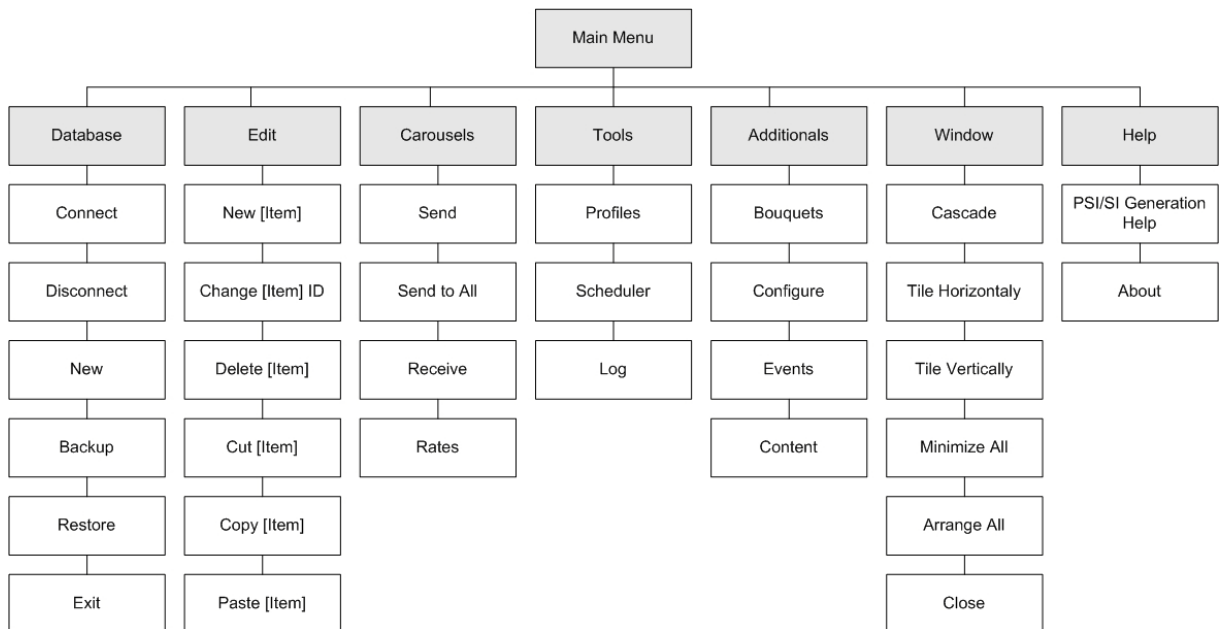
Main Menu

Database
Connect
Disconnect
New
Backup
Restore
Exit

Edit
New [Item]
Change [Item] ID
Delete [Item]
Cut [Item]
Copy [Item]
Paste [Item]

Carousels
Send
Send to All
Receive
Rates

Tools
Profiles
Scheduler
Log

Additionals
Bouquets
Configure
Events
Content

Window
Cascade
Tile Horizontaly
Tile Vertically
Minimize All
Arrange All
Close

Help
PSI/SI Generation Help
About